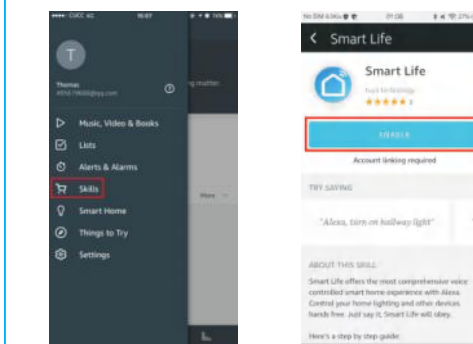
CUCC 4G
T
Thomas
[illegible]
Music, Video & Books
Lists
Alerts & Alarms
Skills
Smart Home
Things to Try
Settings
More

Smart Life
Smart Life
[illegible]
★★★★★
ENABLE
Account linking required
TRY SAYING
"Alexa, turn on hallway light"
ABOUT THIS SKILL
Smart Life offers the most comprehensive voice controlled smart home experience with Alexa. Control your home lighting and other devices hands free. Just say it, Smart Life will obey.
Here's a step by step guide: